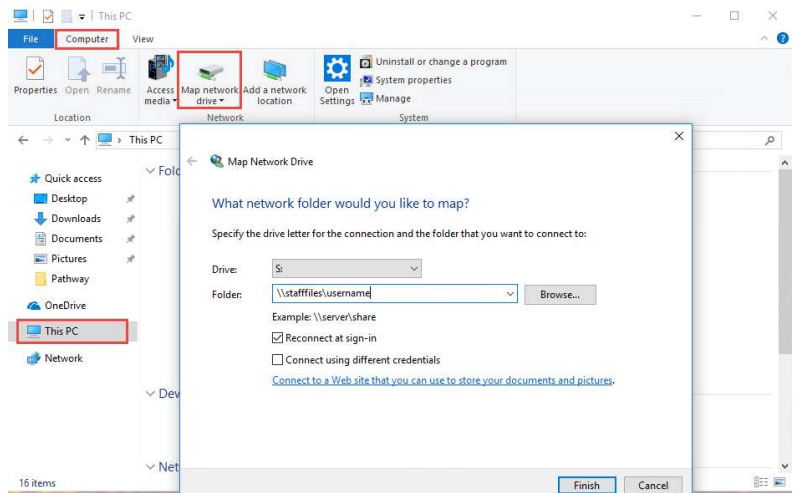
| This PC

File Computer View

Properties Open Rename
Location

Access media
Map network drive
Add a network location
Network

Open Settings
Uninstall or change a program
System properties
Manage
System

This PC

Quick access
Desktop
Downloads
Documents
Pictures
Pathway
OneDrive
This PC
Network

Fold
Dev
Net

16 items

Map Network Drive

What network folder would you like to map?

Specify the drive letter for the connection and the folder that you want to connect to:

Drive: S:
Folder: \\stafffiles\username Browse...

Example: \\server\share

Reconnect at sign-in
Connect using different credentials

Connect to a Web site that you can use to store your documents and pictures.

Finish Cancel